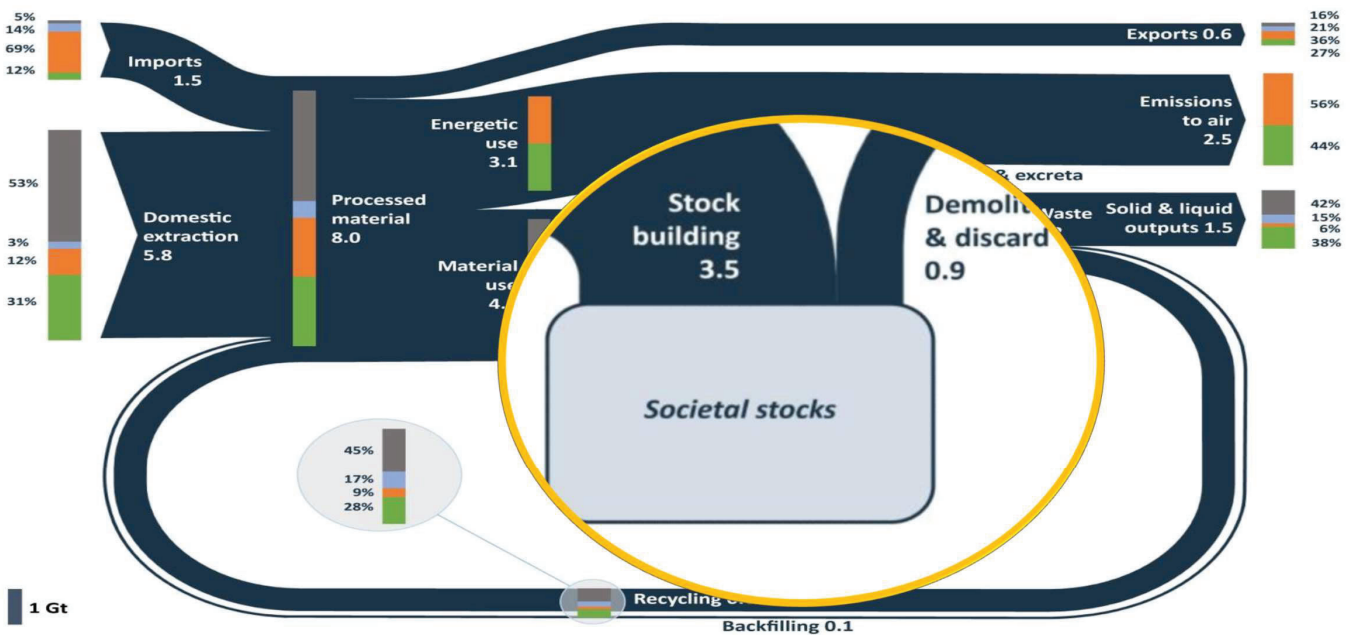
5%
14%
69%
12%

Imports 1.5

53%
3%
12%
31%

Domestic extraction 5.8

Processed material 8.0

Energetic use 3.1

Material use 4.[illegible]

Stock building 3.5

Demoli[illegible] & discard 0.9

Exports 0.6

16%
21%
36%
27%

Emissions to air 2.5

56%
44%

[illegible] & excreta

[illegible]aste

Solid & liquid outputs 1.5

42%
15%
6%
38%

Societal stocks

45%
17%
9%
28%

Recycling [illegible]

Backfilling 0.1

1 Gt